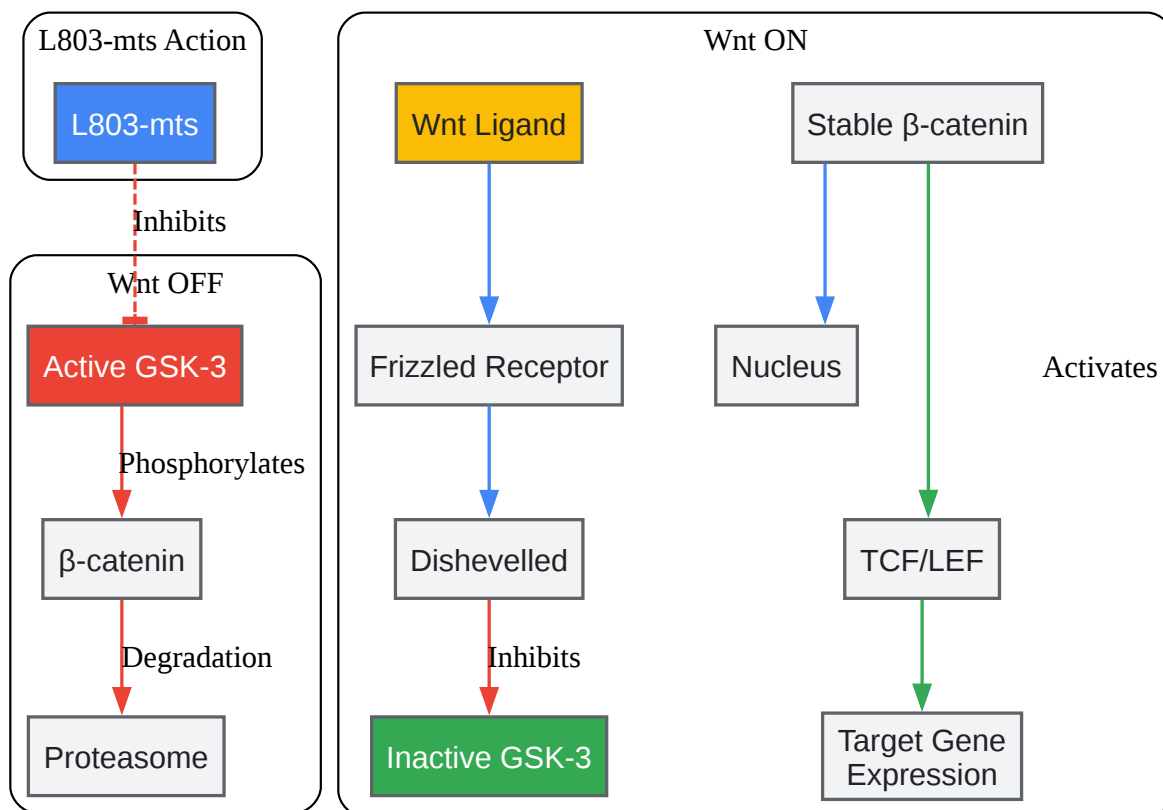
L803-mts Action

L803-mts

Inhibits

Wnt OFF

Active GSK-3

Phosphorylates

β-catenin

Degradation

Proteasome

Wnt ON

Wnt Ligand

Frizzled Receptor

Dishevelled

Inhibits

Inactive GSK-3

Stable β-catenin

Nucleus

Activates

TCF/LEF

Target Gene Expression